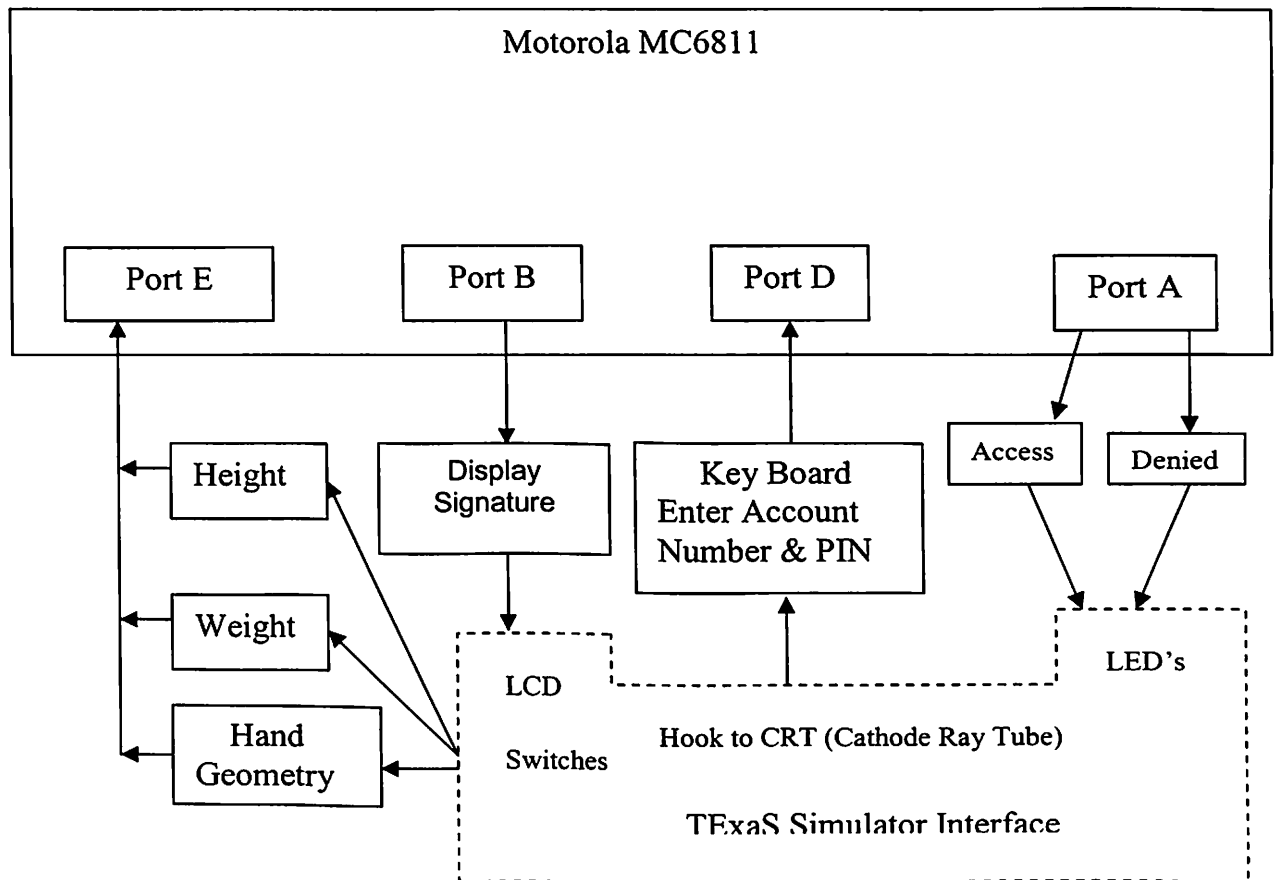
Motorola MC6811

Port E

Port B

Port D

Port A

Height

Display Signature

Key Board Enter Account Number & PIN

Access

Denied

Weight

Hand Geometry

LCD

Switches

Hook to CRT (Cathode Ray Tube)

LED's

TExaS Simulator Interface